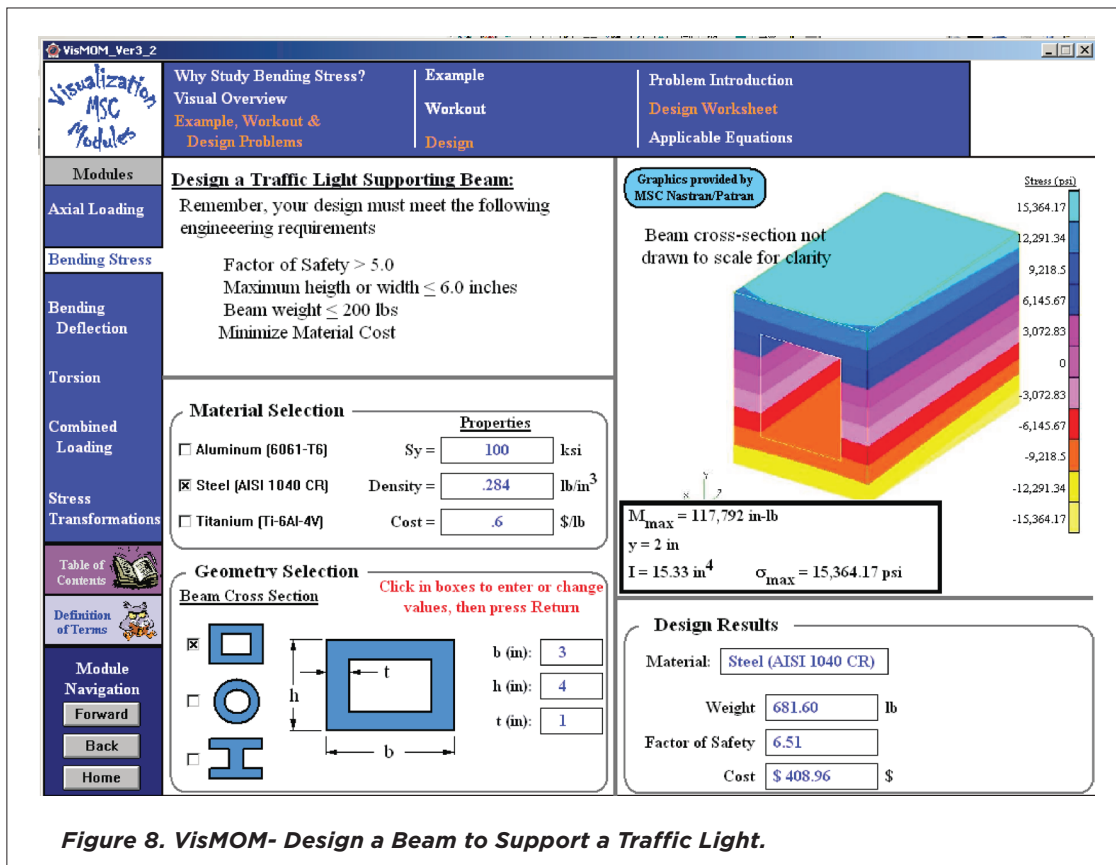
VisMOM_Ver3_2

Visualization MSC Modules

Why Study Bending Stress?
Visual Overview
Example, Workout & Design Problems

Example
Workout
Design

Problem Introduction
Design Worksheet
Applicable Equations

Modules
Axial Loading
Bending Stress
Bending Deflection
Torsion
Combined Loading
Stress Transformations
Table of Contents
Definition of Terms

Module Navigation
Forward
Back
Home

Design a Traffic Light Supporting Beam:
Remember, your design must meet the following engineeering requirements

Factor of Safety > 5.0
Maximum heigth or width $\leq$ 6.0 inches
Beam weight $\leq$ 200 lbs
Minimize Material Cost

Material Selection
Properties
☐ Aluminum (6061-T6) Sy = 100 ksi
☒ Steel (AISI 1040 CR) Density = .284 lb/in$^3$
☐ Titanium (Ti-6Al-4V) Cost = .6 $/lb

Geometry Selection
Beam Cross Section
Click in boxes to enter or change values, then press Return
t
h
b
b (in): 3
h (in): 4
t (in): 1

Graphics provided by MSC Nastran/Patran
Beam cross-section not drawn to scale for clarity

Stress (psi)
15,364.17
12,291.34
9,218.5
6,145.67
3,072.83
0
-3,072.83
-6,145.67
-9,218.5
-12,291.34
-15,364.17

$M_{max}$ = 117,792 in-lb
y = 2 in
I = 15.33 in$^4$ $\sigma_{max}$ = 15,364.17 psi

Design Results
Material: Steel (AISI 1040 CR)
Weight 681.60 lb
Factor of Safety 6.51
Cost $ 408.96 $

Figure 8. VisMOM- Design a Beam to Support a Traffic Light.